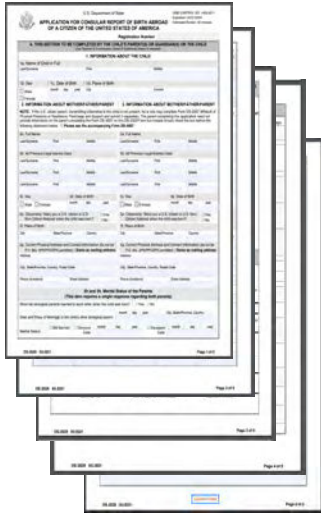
U.S. Department of State

APPLICATION FOR CONSULAR REPORT OF BIRTH ABROAD OF A CITIZEN OF THE UNITED STATES OF AMERICA

A. THIS SECTION TO BE COMPLETED BY THE CHILD'S PARENT(S) OR GUARDIAN(S) OF THE CHILD

1. INFORMATION ABOUT THE CHILD

2. INFORMATION ABOUT MOTHER/FATHER/PARENT

3. INFORMATION ABOUT MOTHER/FATHER/PARENT

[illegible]

DS-2029 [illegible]

Page 1 of 5

DS-2029

Page 2 of 5

Page 3 of 5

Page 4 of 5

Page 5 of 5